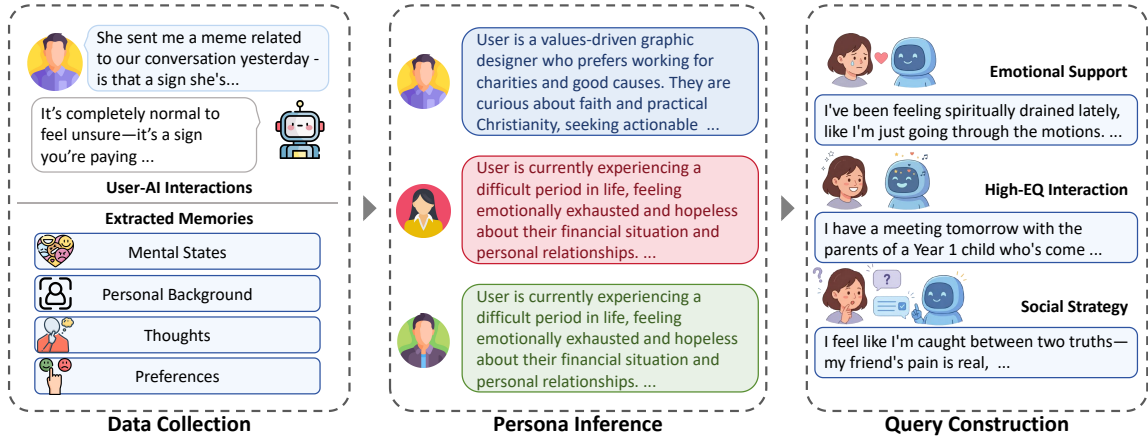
She sent me a meme related to our conversation yesterday - is that a sign she's...

It's completely normal to feel unsure—it's a sign you're paying ...

User-AI Interactions

Extracted Memories

Mental States

Personal Background

Thoughts

Preferences

Data Collection

User is a values-driven graphic designer who prefers working for charities and good causes. They are curious about faith and practical Christianity, seeking actionable ...

User is currently experiencing a difficult period in life, feeling emotionally exhausted and hopeless about their financial situation and personal relationships. ...

User is currently experiencing a difficult period in life, feeling emotionally exhausted and hopeless about their financial situation and personal relationships. ...

Persona Inference

Emotional Support

I've been feeling spiritually drained lately, like I'm just going through the motions. ...

High-EQ Interaction

I have a meeting tomorrow with the parents of a Year 1 child who's come ...

Social Strategy

I feel like I'm caught between two truths—my friend's pain is real, ...

Query Construction